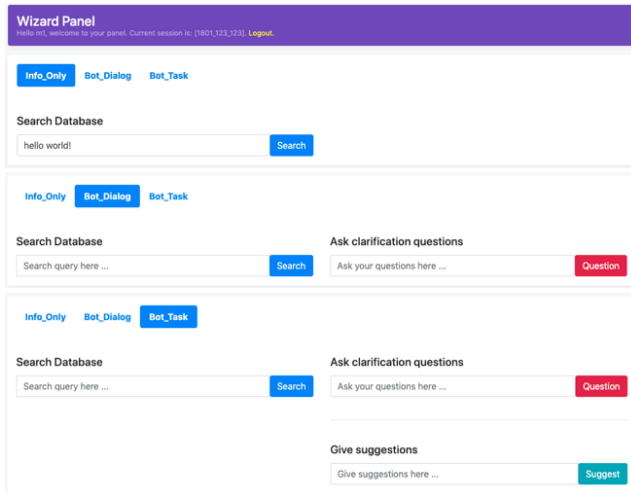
Wizard Panel

Hello m1, welcome to your panel. Current session is: [1801_123_123]. Logout.

Info_Only Bot_Dialog Bot_Task

Search Database

hello world!

Search

Info_Only Bot_Dialog Bot_Task

Search Database

Search query here ...

Search

Ask clarification questions

Ask your questions here ...

Question

Info_Only Bot_Dialog Bot_Task

Search Database

Search query here ...

Search

Ask clarification questions

Ask your questions here ...

Question

Give suggestions

Give suggestions here ...

Suggest